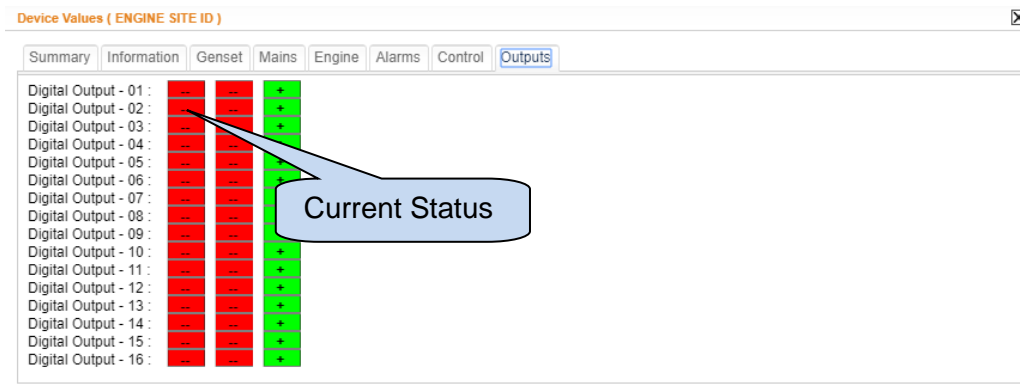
Device Values ( ENGINE SITE ID )

X

Summary | Information | Genset | Mains | Engine | Alarms | Control | Outputs

| | | | |
|---|---|---|---|
| Digital Output - 01 : | -- | -- | + |
| Digital Output - 02 : | -- | -- | + |
| Digital Output - 03 : | -- | -- | + |
| Digital Output - 04 : | -- | -- | |
| Digital Output - 05 : | -- | -- | + |
| Digital Output - 06 : | -- | -- | + |
| Digital Output - 07 : | -- | -- | |
| Digital Output - 08 : | -- | -- | |
| Digital Output - 09 : | -- | -- | |
| Digital Output - 10 : | -- | -- | + |
| Digital Output - 11 : | -- | -- | + |
| Digital Output - 12 : | -- | -- | + |
| Digital Output - 13 : | -- | -- | + |
| Digital Output - 14 : | -- | -- | + |
| Digital Output - 15 : | -- | -- | + |
| Digital Output - 16 : | -- | -- | + |

Current Status